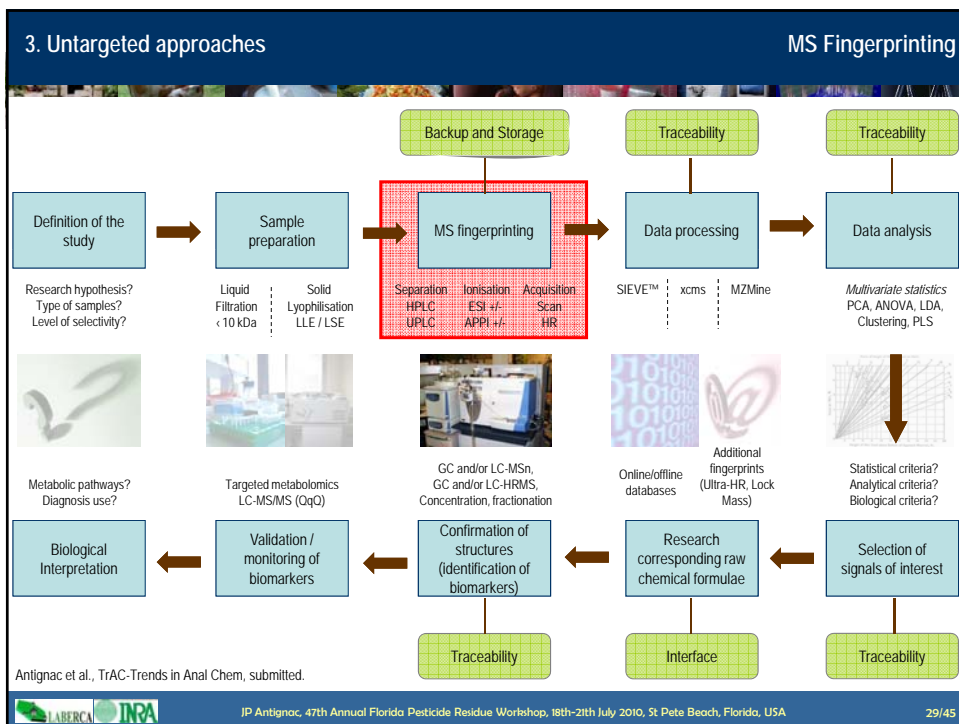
3. Untargeted approaches

MS Fingerprinting

Backup and Storage

Traceability

Traceability

Definition of the study

Sample preparation

MS fingerprinting

Data processing

Data analysis

Research hypothesis?
Type of samples?
Level of selectivity?

Liquid
Filtration
‹ 10 kDa

Solid
Lyophilisation
LLE / LSE

Separation
HPLC
UPLC

Ionisation
ESI +/-
APPI +/-

Acquisition
Scan
HR

SIEVE™

xcms

MZMine

Multivariate statistics
PCA, ANOVA, LDA, Clustering, PLS

Metabolic pathways?
Diagnosis use?

Targeted metabolomics
LC-MS/MS (QqQ)

GC and/or LC-MSn,
GC and/or LC-HRMS,
Concentration, fractionation

Online/offline databases

Additional fingerprints (Ultra-HR, Lock Mass)

Statistical criteria?
Analytical criteria?
Biological criteria?

Biological Interpretation

Validation / monitoring of biomarkers

Confirmation of structures (identification of biomarkers)

Research corresponding raw chemical formulae

Selection of signals of interest

Traceability

Interface

Traceability

Antignac et al., TrAC-Trends in Anal Chem, submitted.

LABERCA INRA

JP Antignac, 47th Annual Florida Pesticide Residue Workshop, 18th-21th July 2010, St Pete Beach, Florida, USA

29/45